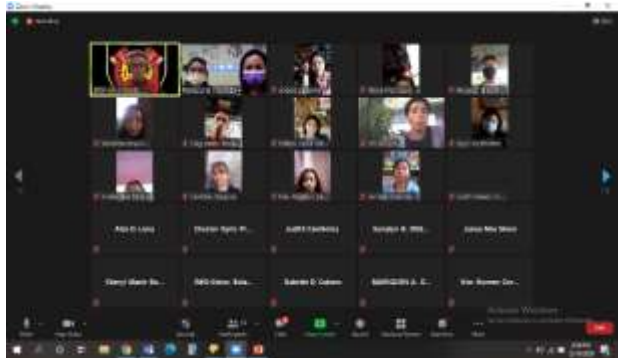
Zoom Meeting

Alia D. Luna

Chester Kyle M...

Judith Gamboa

Annalyn B. Obb...

Jamie Mae Stern

Cheryl Marie Bu...

DMD Dolan Bala...

Gabriel D. Cabos

MARGOTH A. C...

Ver. Romeo Ge...

Activate Windows

End